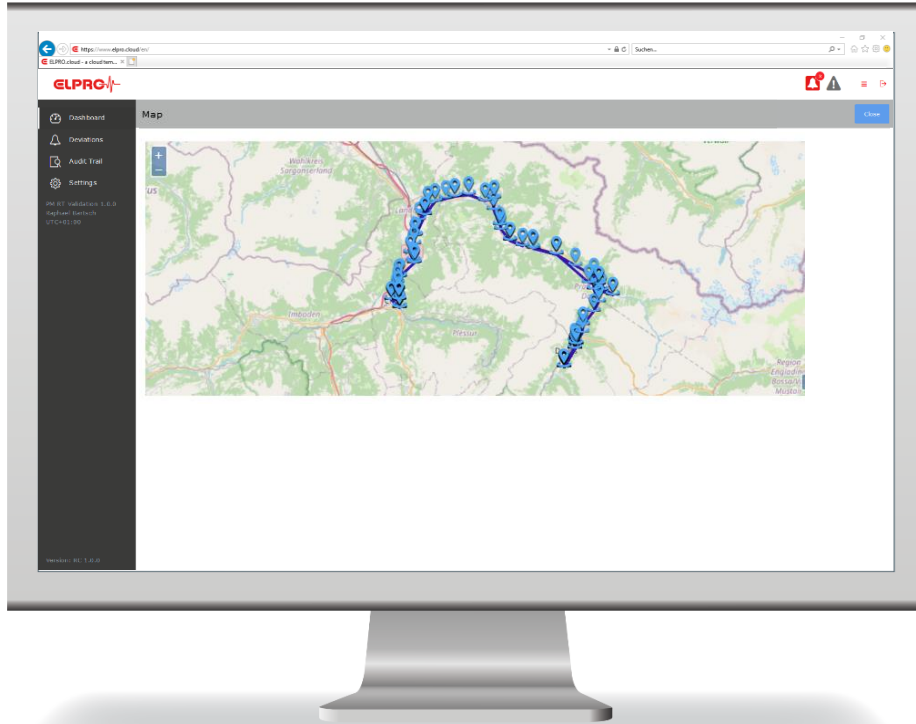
https://www.elpro.cloud/en/
Suchen...
ELPRO.cloud - a cloud tem... ×
ELPRO
Dashboard
Deviations
Audit Trail
Settings
PM RT Validation 1.0.0
Raphael Bertsch
UTC+01:00
Version: RC 1.0.0
Map
Close
+
−
Wahlkreis
Sargans
Imboden
Plessur
Region
Engiadina
Bassa/
Müstair